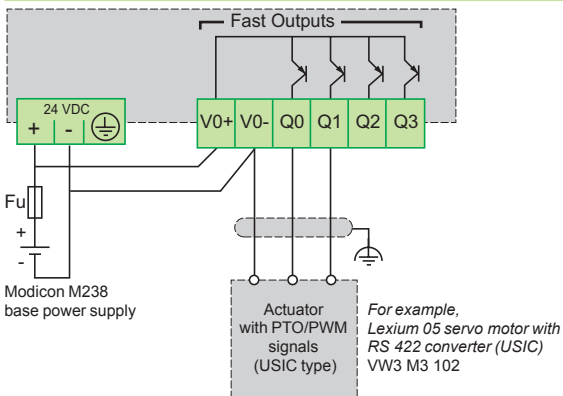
Fast Outputs

24 VDC
+
-

V0+
V0-
Q0
Q1
Q2
Q3

Fu
+
-

Modicon M238 base power supply

Actuator with PTO/PWM signals (USIC type)

For example, Lexium 05 servo motor with RS 422 converter (USIC)
VW3 M3 102